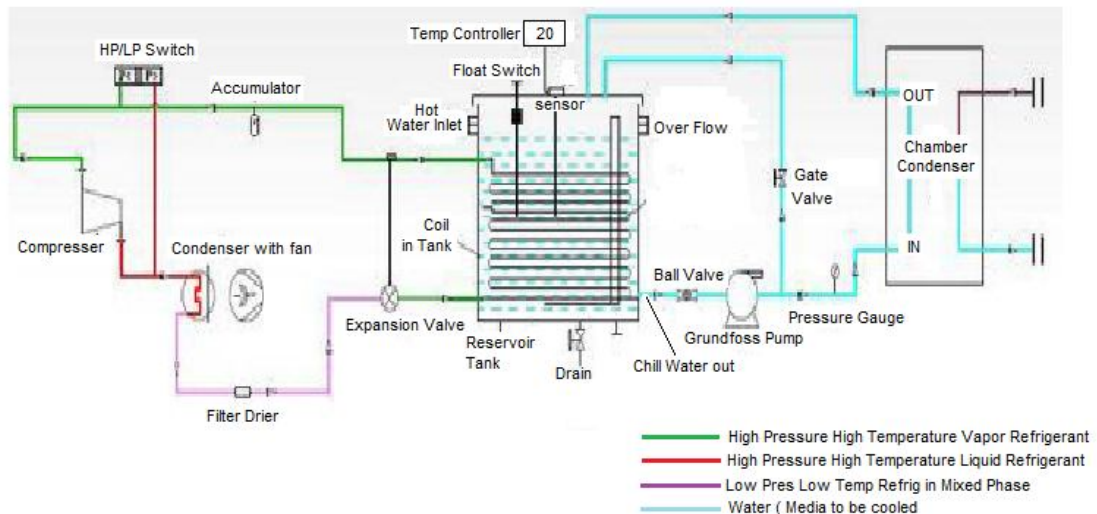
Temp Controller 20

HP/LP Switch

Float Switch

sensor

Accumulator

Hot Water Inlet

Over Flow

OUT

Chamber Condenser

Gate Valve

Coil in Tank

Compresser

Condenser with fan

IN

Ball Valve

Expansion Valve

Pressure Gauge

Grundfoss Pump

Reservoir Tank

Drain

Chill Water out

Filter Drier

High Pressure High Temperature Vapor Refrigerant
High Pressure High Temperature Liquid Refrigerant
Low Pres Low Temp Refrig in Mixed Phase
Water ( Media to be cooled